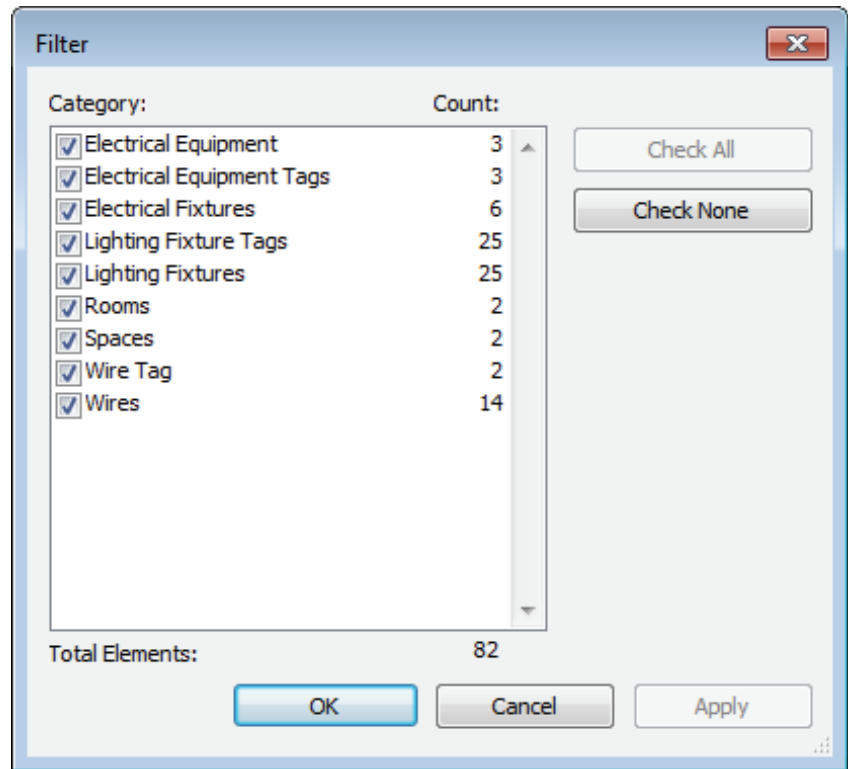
Filter

| Category: | Count: |
|---|---|
| Electrical Equipment | 3 |
| Electrical Equipment Tags | 3 |
| Electrical Fixtures | 6 |
| Lighting Fixture Tags | 25 |
| Lighting Fixtures | 25 |
| Rooms | 2 |
| Spaces | 2 |
| Wire Tag | 2 |
| Wires | 14 |

Check All
Check None

Total Elements: 82

OK
Cancel
Apply